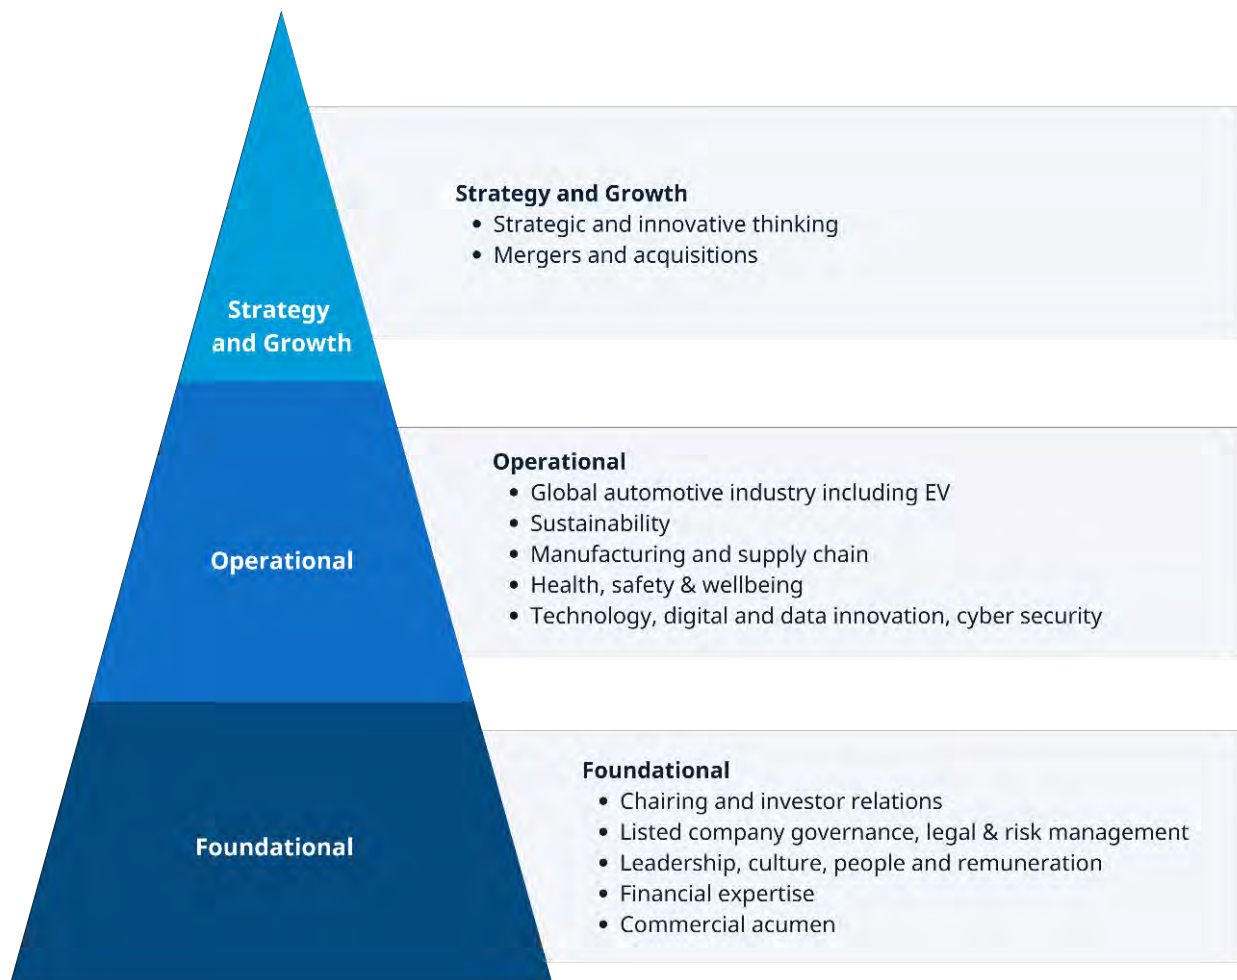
Strategy and Growth

Strategy and Growth
• Strategic and innovative thinking
• Mergers and acquisitions

Operational

Operational
• Global automotive industry including EV
• Sustainability
• Manufacturing and supply chain
• Health, safety & wellbeing
• Technology, digital and data innovation, cyber security

Foundational

Foundational
• Chairing and investor relations
• Listed company governance, legal & risk management
• Leadership, culture, people and remuneration
• Financial expertise
• Commercial acumen